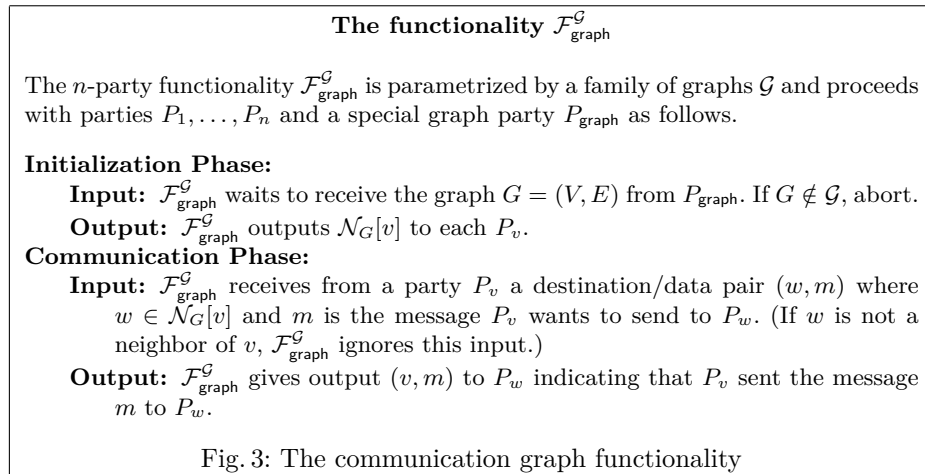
**The functionality $\mathcal{F}_{\mathsf{graph}}^{\mathcal{G}}$**

The $n$-party functionality $\mathcal{F}_{\mathsf{graph}}^{\mathcal{G}}$ is parametrized by a family of graphs $\mathcal{G}$ and proceeds with parties $P_1, \ldots, P_n$ and a special graph party $P_{\mathsf{graph}}$ as follows.

**Initialization Phase:**

**Input:** $\mathcal{F}_{\mathsf{graph}}^{\mathcal{G}}$ waits to receive the graph $G = (V, E)$ from $P_{\mathsf{graph}}$. If $G \notin \mathcal{G}$, abort.

**Output:** $\mathcal{F}_{\mathsf{graph}}^{\mathcal{G}}$ outputs $\mathcal{N}_G[v]$ to each $P_v$.

**Communication Phase:**

**Input:** $\mathcal{F}_{\mathsf{graph}}^{\mathcal{G}}$ receives from a party $P_v$ a destination/data pair $(w, m)$ where $w \in \mathcal{N}_G[v]$ and $m$ is the message $P_v$ wants to send to $P_w$. (If $w$ is not a neighbor of $v$, $\mathcal{F}_{\mathsf{graph}}^{\mathcal{G}}$ ignores this input.)

**Output:** $\mathcal{F}_{\mathsf{graph}}^{\mathcal{G}}$ gives output $(v, m)$ to $P_w$ indicating that $P_v$ sent the message $m$ to $P_w$.

Fig. 3: The communication graph functionality